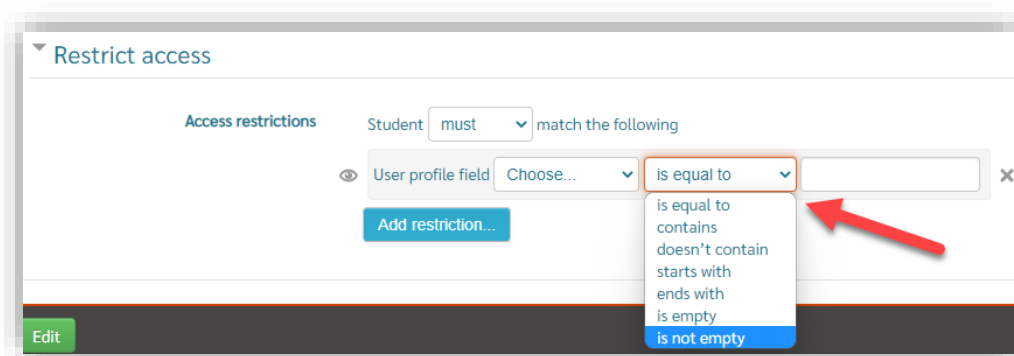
Restrict access

Access restrictions

Student must match the following

User profile field Choose... is equal to

Add restriction...

is equal to
contains
doesn't contain
starts with
ends with
is empty
is not empty

Edit